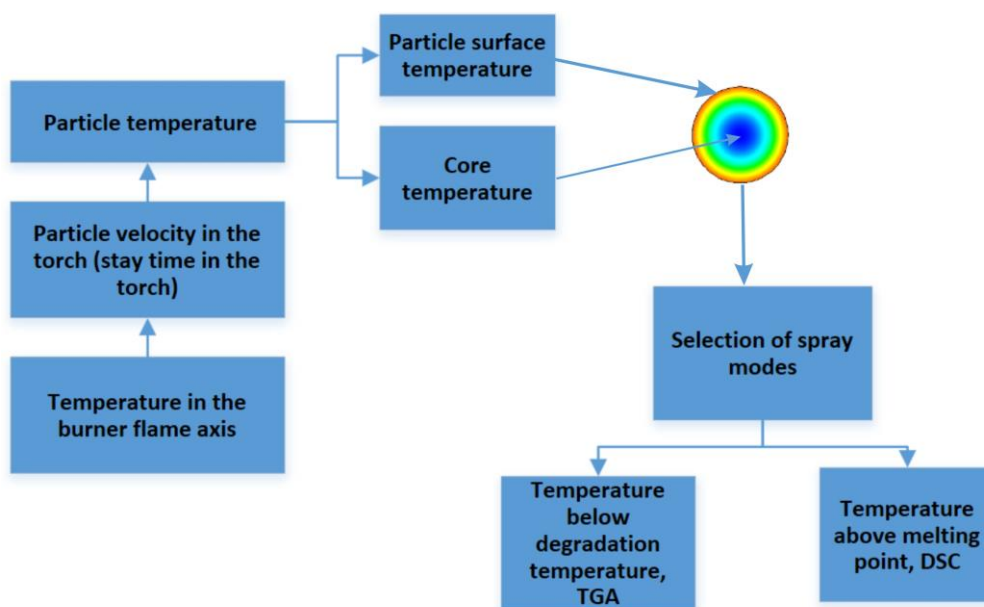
Temperature in the burner flame axis

Particle velocity in the torch (stay time in the torch)

Particle temperature

Particle surface temperature

Core temperature

Selection of spray modes

Temperature below degradation temperature, TGA

Temperature above melting point, DSC